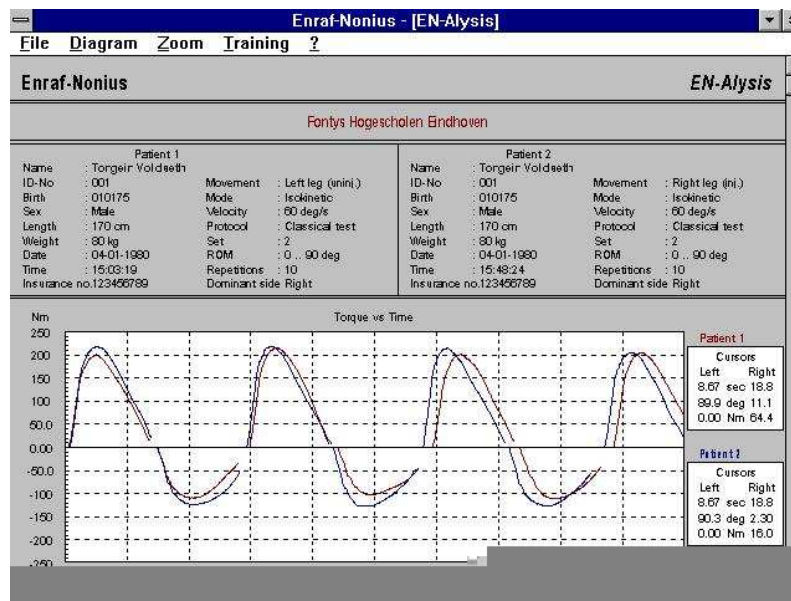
Enraf-Nonius - [EN-Alysis]

File Diagram Zoom Training ?

Enraf-Nonius

EN-Alysis

Fontys Hogescholen Eindhoven

Patient 1
Name : Torgeir Voldseth
ID-No : 001
Birth : 010175
Sex : Male
Length : 170 cm
Weight : 80 kg
Date : 04-01-1980
Time : 15:03:19
Insurance no.123456789

Movement : Left leg (uninj.)
Mode : Isokinetic
Velocity : 60 deg/s
Protocol : Classical test
Set : 2
ROM : 0 .. 90 deg
Repetitions : 10
Dominant side Right

Patient 2
Name : Torgeir Voldseth
ID-No : 001
Birth : 010175
Sex : Male
Length : 170 cm
Weight : 80 kg
Date : 04-01-1980
Time : 15:48:24
Insurance no.123456789

Movement : Right leg (inj.)
Mode : Isokinetic
Velocity : 60 deg/s
Protocol : Classical test
Set : 2
ROM : 0 .. 90 deg
Repetitions : 10
Dominant side Right

Nm

Torque vs Time

250
200
150
100
50.0
0.00
-50.0
-100
-150
-200
-250

Patient 1
Cursors
Left Right
8.67 sec 18.8
89.9 deg 11.1
0.00 Nm 64.4

Patient 2
Cursors
Left Right
8.67 sec 18.8
90.3 deg 2.30
0.00 Nm 16.0